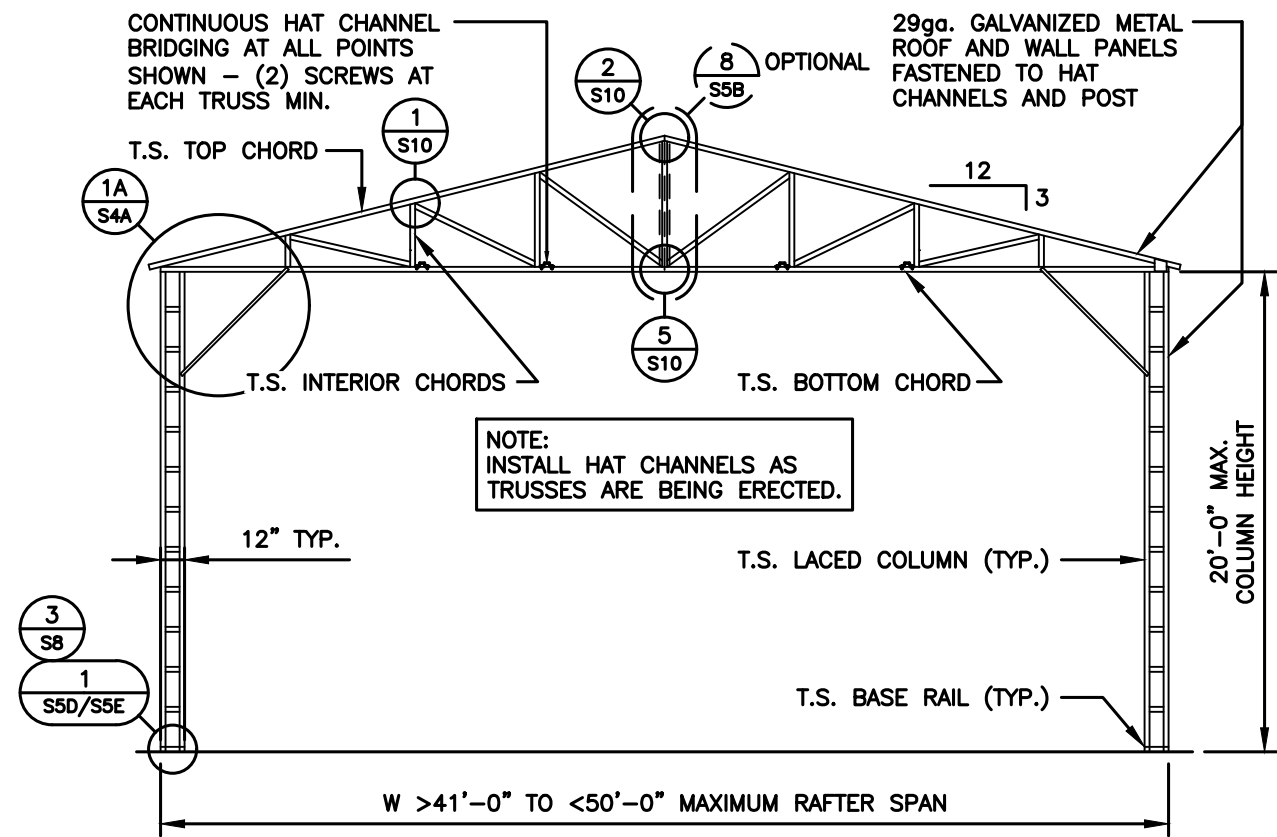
CONTINUOUS HAT CHANNEL BRIDGING AT ALL POINTS SHOWN – (2) SCREWS AT EACH TRUSS MIN.

2
S10

8
S5B
OPTIONAL

29ga. GALVANIZED METAL ROOF AND WALL PANELS FASTENED TO HAT CHANNELS AND POST

1
S10

T.S. TOP CHORD

12
3

1A
S4A

5
S10

T.S. INTERIOR CHORDS

T.S. BOTTOM CHORD

NOTE:
INSTALL HAT CHANNELS AS TRUSSES ARE BEING ERECTED.

20'–0" MAX. COLUMN HEIGHT

12" TYP.

T.S. LACED COLUMN (TYP.)

3
S8

1
S5D/S5E

T.S. BASE RAIL (TYP.)

W >41'–0" TO <50'–0" MAXIMUM RAFTER SPAN